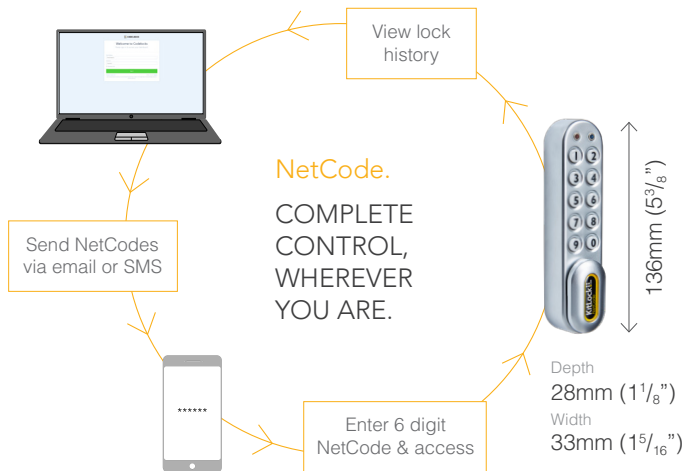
View lock history

NetCode.

COMPLETE CONTROL, WHEREVER YOU ARE.

Send NetCodes via email or SMS

******

Enter 6 digit NetCode & access

1 2
3 4
5 6
7 8
9 0

KitLock

136mm ($5^{3}/_{8}$")

Depth
28mm ($1^{1}/_{8}$")
Width
33mm ($1^{5}/_{16}$")